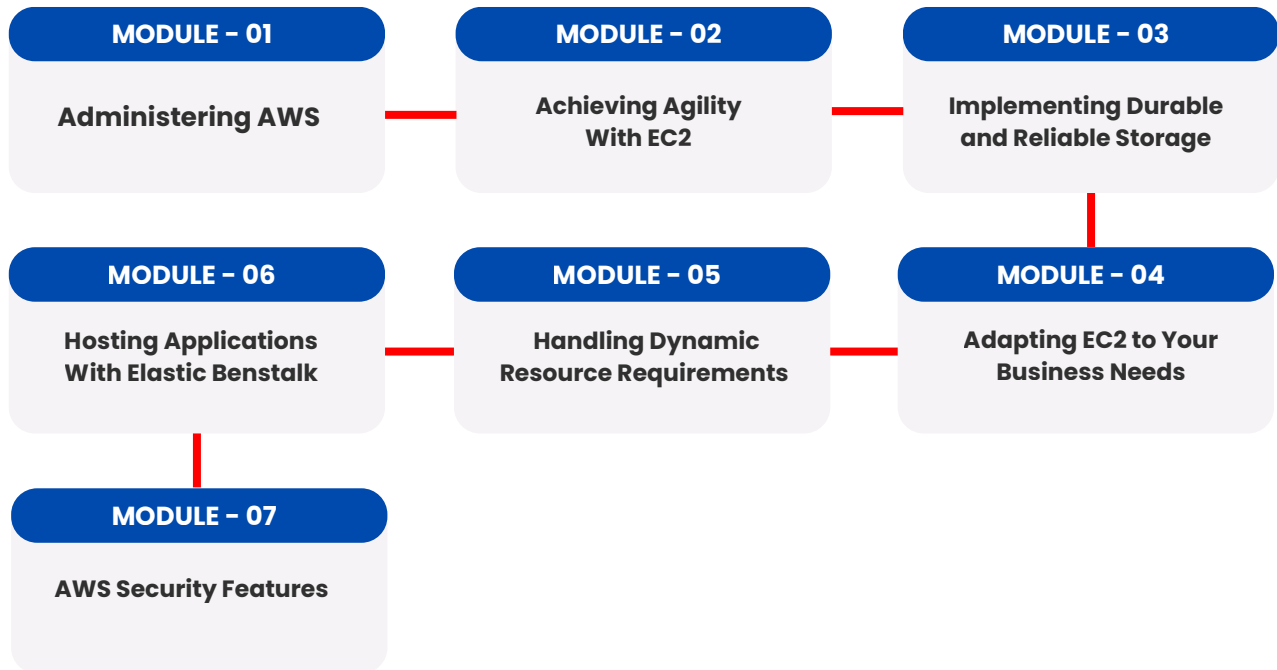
MODULE - 01

Administering AWS

MODULE - 02

Achieving Agility With EC2

MODULE - 03

Implementing Durable and Reliable Storage

MODULE - 04

Adapting EC2 to Your Business Needs

MODULE - 05

Handling Dynamic Resource Requirements

MODULE - 06

Hosting Applications With Elastic Benstalk

MODULE - 07

AWS Security Features